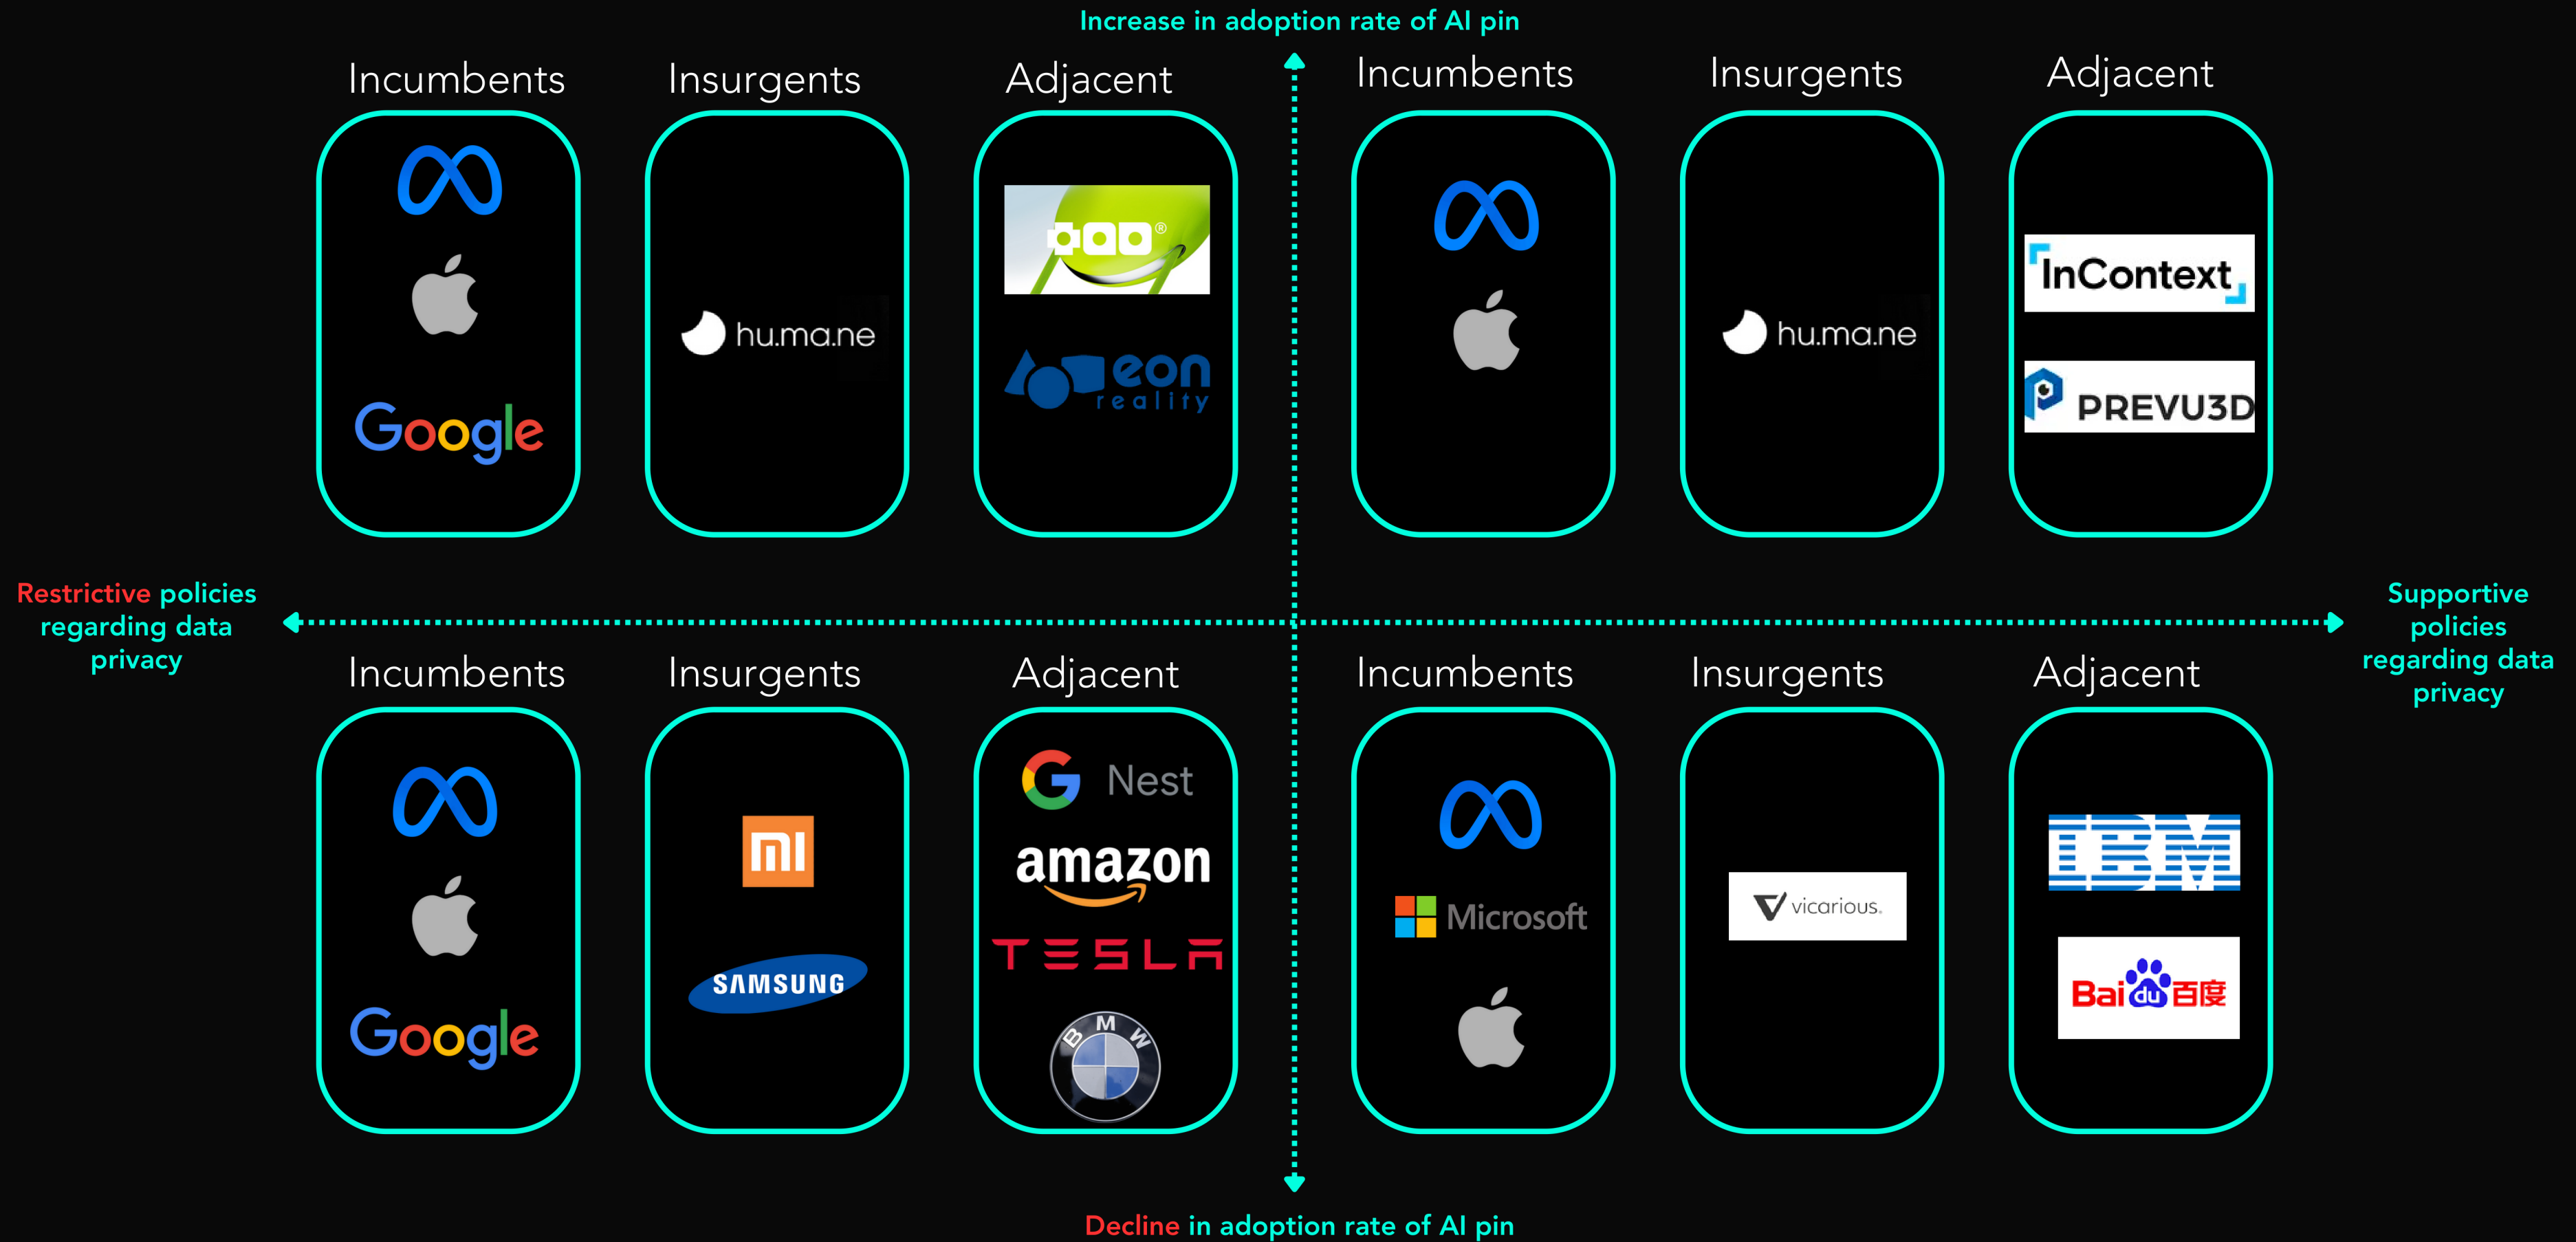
Increase in adoption rate of AI pin

Incumbents

Google

Insurgents

hu.ma.ne

Adjacent

eon reality

Incumbents

Insurgents

hu.ma.ne

Adjacent

InContext

PREVU3D

Restrictive policies regarding data privacy

Supportive policies regarding data privacy

Incumbents

Google

Insurgents

mi

SAMSUNG

Adjacent

Nest

amazon

TESLA

BMW

Incumbents

Microsoft

Insurgents

vicarious.

Adjacent

IBM

Bai du 百度

Decline in adoption rate of AI pin